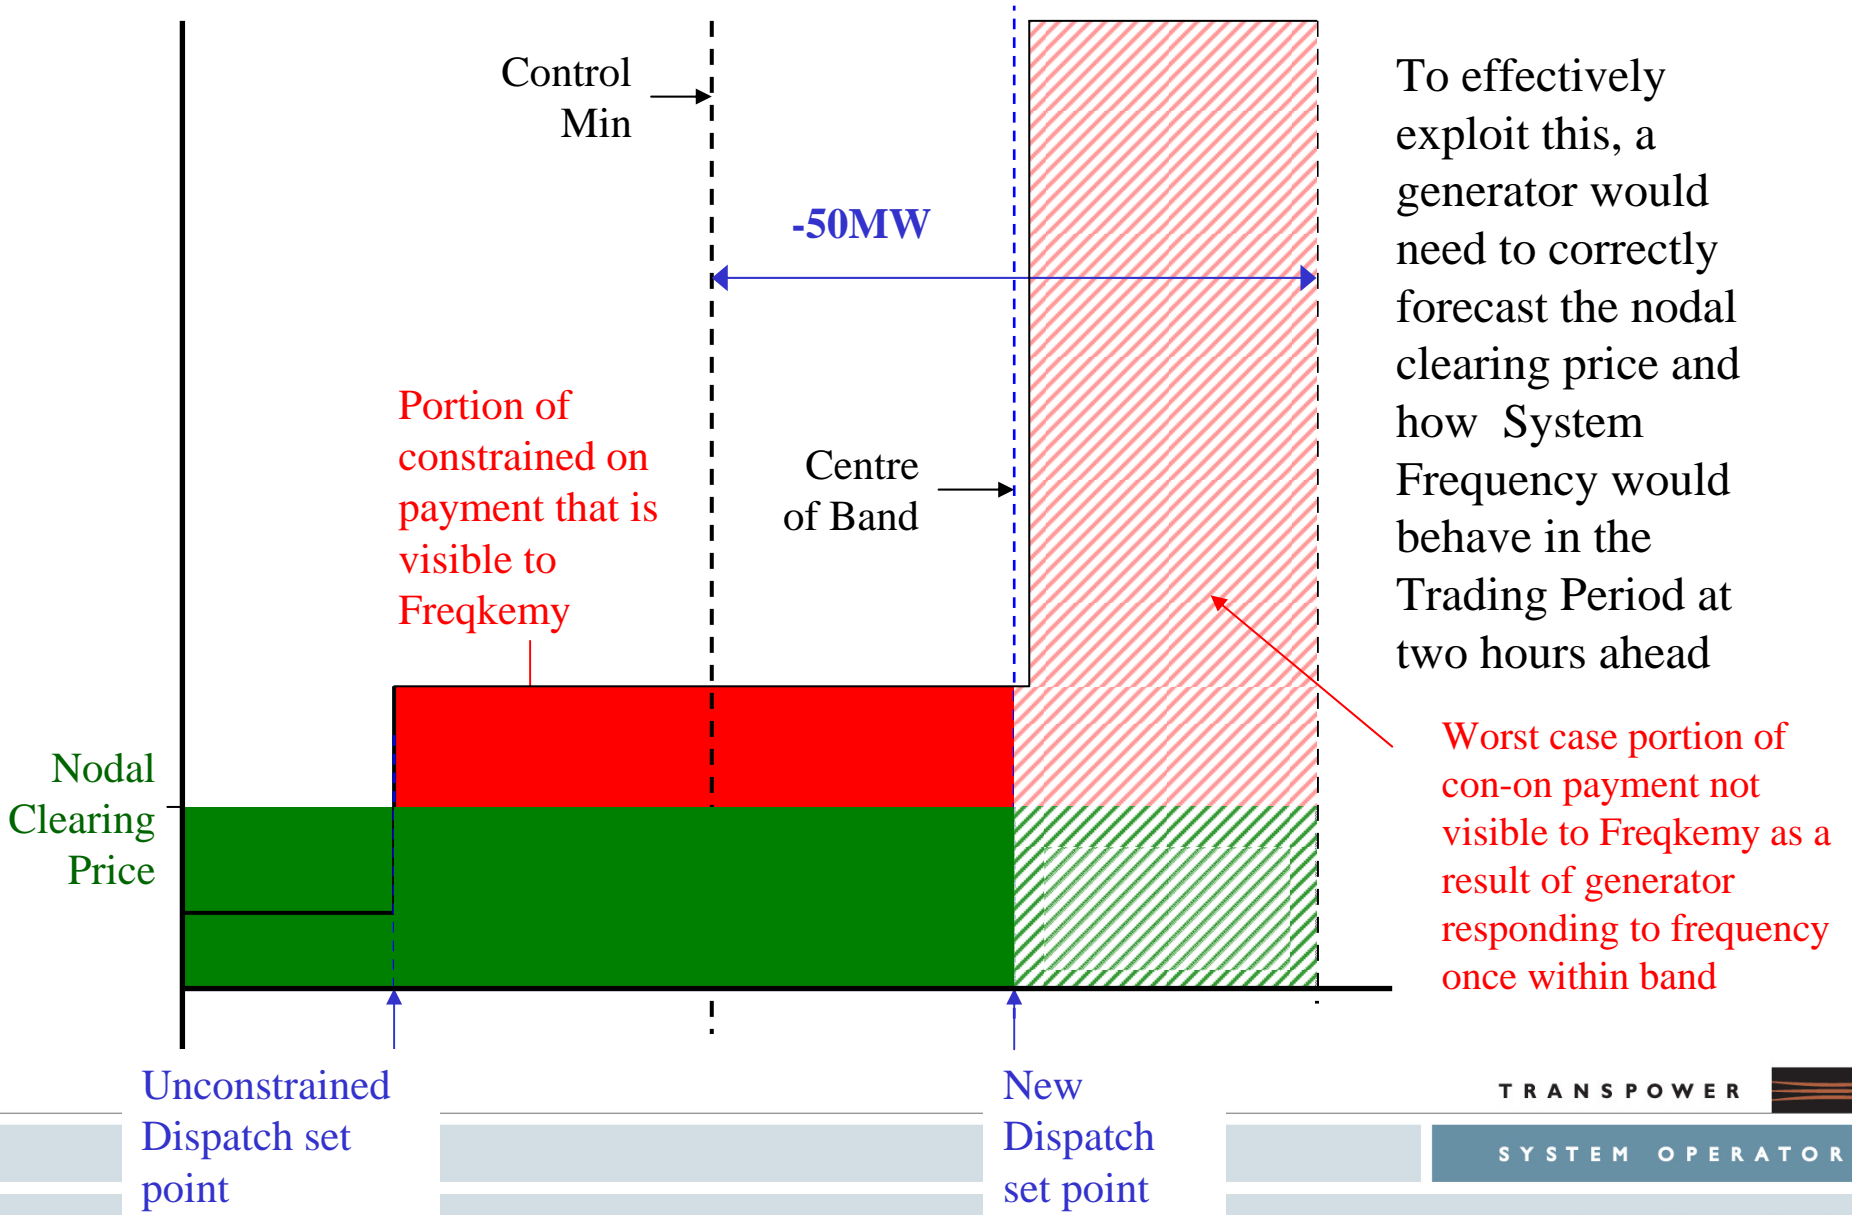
Control Min

-50MW

To effectively exploit this, a generator would need to correctly forecast the nodal clearing price and how System Frequency would behave in the Trading Period at two hours ahead

Portion of constrained on payment that is visible to Freqkemy

Centre of Band

Nodal Clearing Price

Worst case portion of con-on payment not visible to Freqkemy as a result of generator responding to frequency once within band

Unconstrained Dispatch set point

New Dispatch set point

TRANSPOWER

SYSTEM OPERATOR